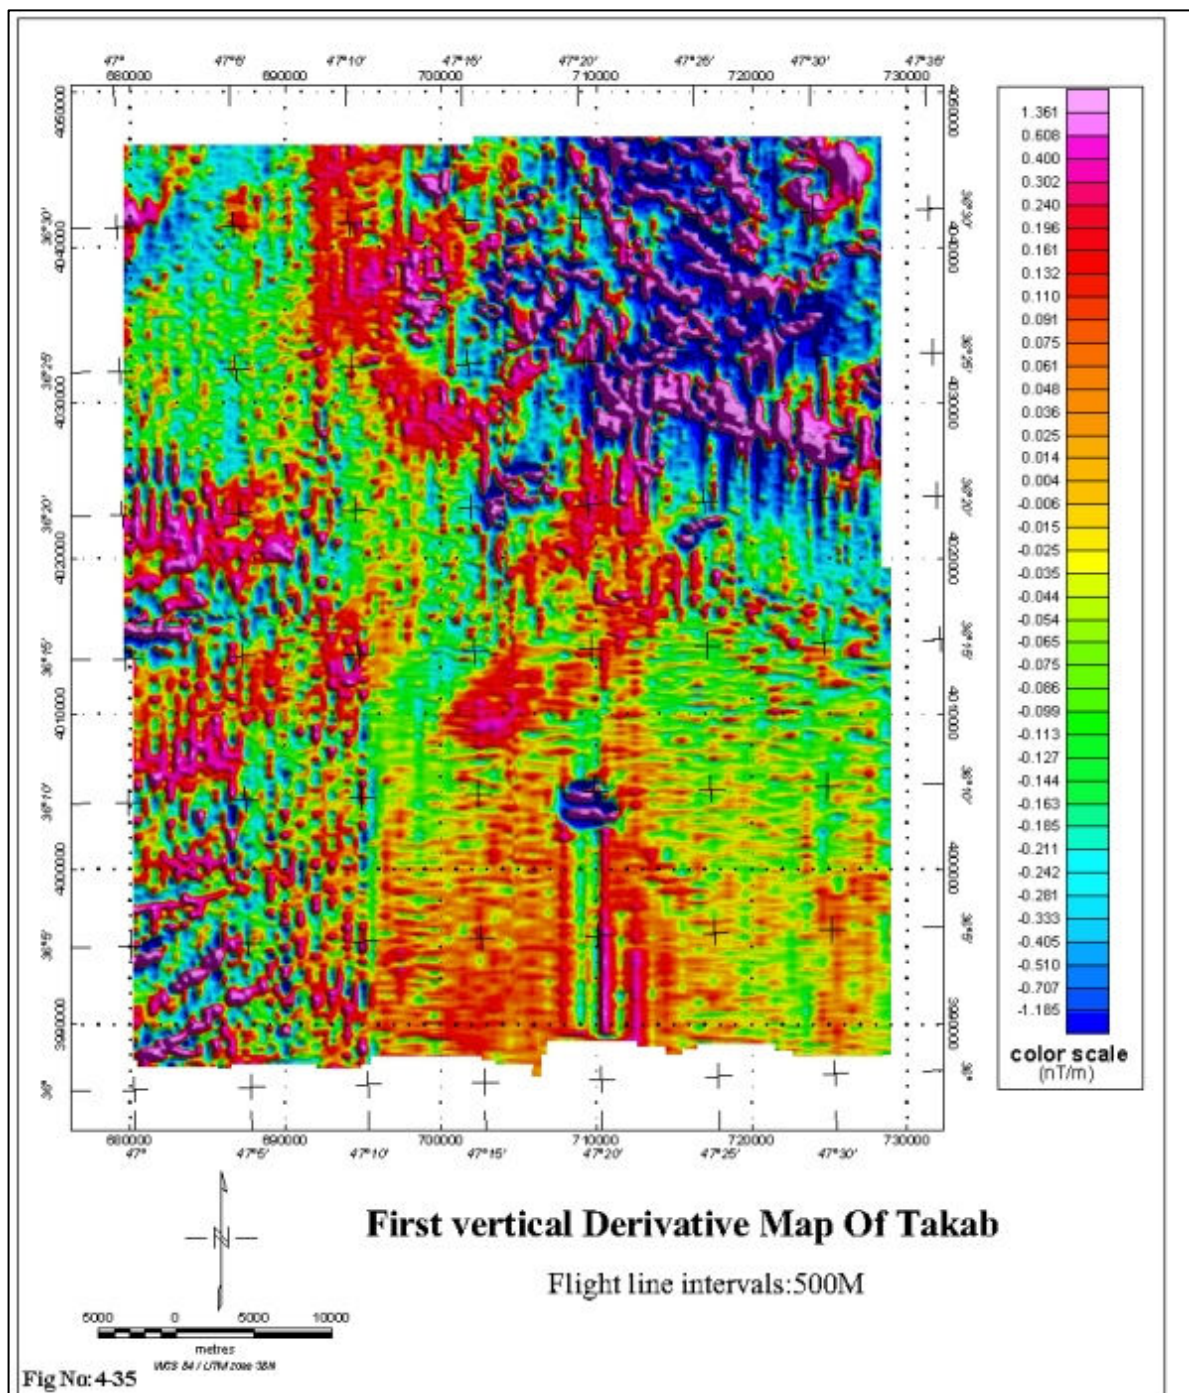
47° 47°5' 47°10' 47°15' 47°20' 47°25' 47°30' 47°35'

680000 690000 700000 710000 720000 730000

4050000 4040000 4030000 4020000 4010000 4000000 3990000

36°30' 36°25' 36°20' 36°15' 36°10' 36°5' 36°

1.361
0.608
0.400
0.302
0.240
0.196
0.161
0.132
0.110
0.091
0.075
0.061
0.048
0.036
0.025
0.014
0.004
-0.006
-0.015
-0.025
-0.035
-0.044
-0.054
-0.065
-0.075
-0.086
-0.099
-0.113
-0.127
-0.144
-0.163
-0.185
-0.211
-0.242
-0.281
-0.333
-0.405
-0.510
-0.707
-1.185

color scale
(nT/m)

680000 690000 700000 710000 720000 730000
47° 47°5' 47°10' 47°15' 47°20' 47°25' 47°30'

N

First vertical Derivative Map Of Takab

Flight line intervals:500M

5000 0 5000 10000
metres
WGS 84 / UTM zone 38N

Fig No: 4-35